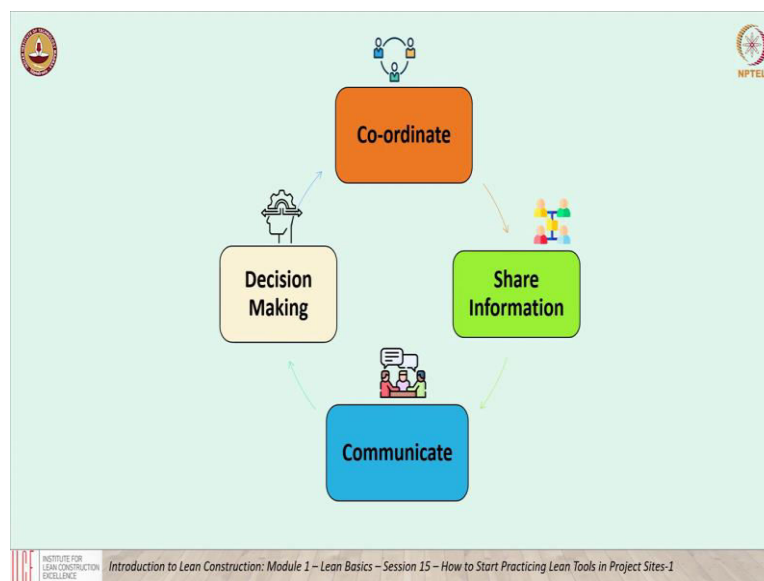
NPTEL

Co-ordinate

Share Information

Communicate

Decision Making

ILCE INSTITUTE FOR LEAN CONSTRUCTION EXCELLENCE

Introduction to Lean Construction: Module 1 – Lean Basics – Session 15 – How to Start Practicing Lean Tools in Project Sites-1